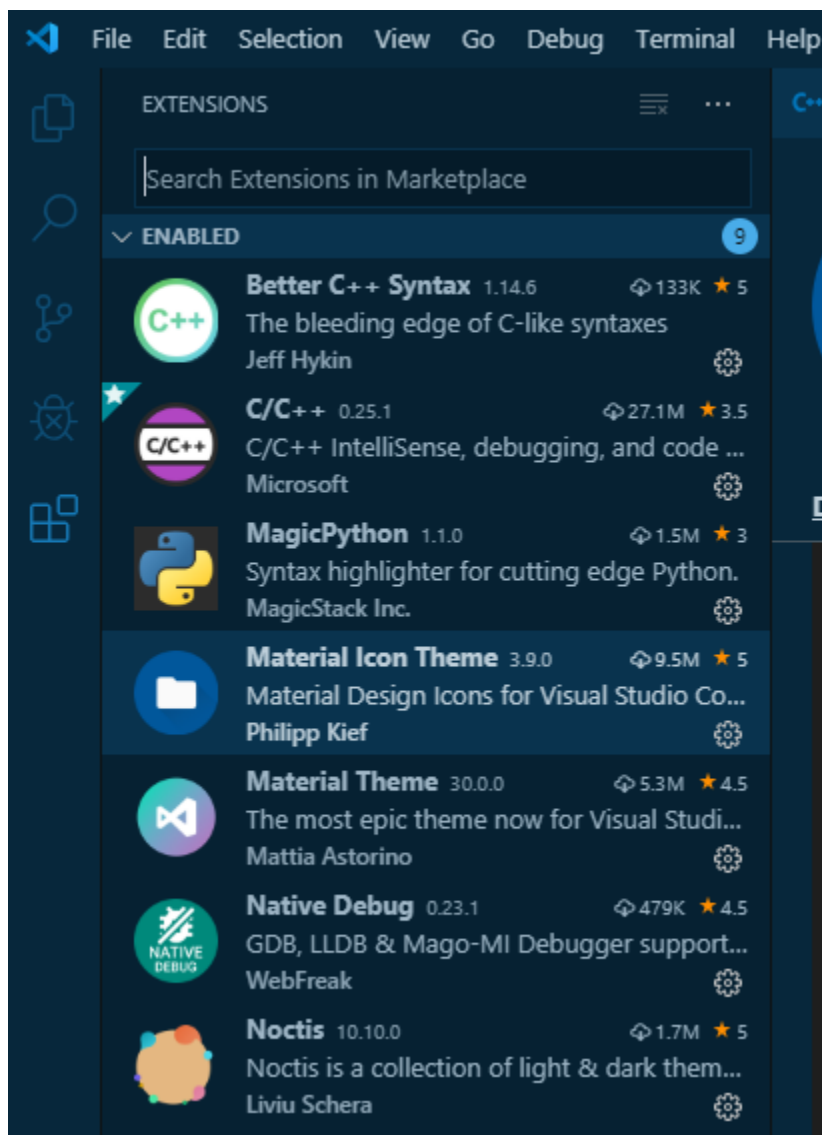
File Edit Selection View Go Debug Terminal Help

EXTENSIONS ···

Search Extensions in Marketplace

ENABLED 9

C++
Better C++ Syntax 1.14.6 133K ★5
The bleeding edge of C-like syntaxes
Jeff Hykin

C/C++
C/C++ 0.25.1 27.1M ★3.5
C/C++ IntelliSense, debugging, and code ...
Microsoft

MagicPython 1.1.0 1.5M ★3
Syntax highlighter for cutting edge Python.
MagicStack Inc.

Material Icon Theme 3.9.0 9.5M ★5
Material Design Icons for Visual Studio Co...
Philipp Kief

Material Theme 30.0.0 5.3M ★4.5
The most epic theme now for Visual Studi...
Mattia Astorino

NATIVE DEBUG
Native Debug 0.23.1 479K ★4.5
GDB, LLDB & Mago-MI Debugger support...
WebFreak

Noctis 10.10.0 1.7M ★5
Noctis is a collection of light & dark them...
Liviu Schera